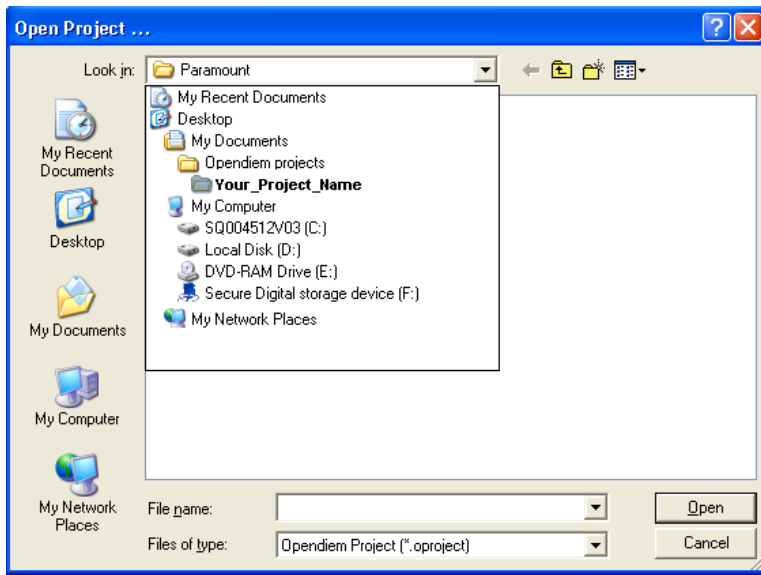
Open Project ...

Look in: Paramount

My Recent Documents
Desktop
My Documents
Opendiem projects
Your_Project_Name
My Computer
SQ004512V03 (C:)
Local Disk (D:)
DVD-RAM Drive (E:)
Secure Digital storage device (F:)
My Network Places

My Recent Documents

Desktop

My Documents

My Computer

My Network Places

File name:

Files of type: Opendiem Project (*.oproject)

Open

Cancel